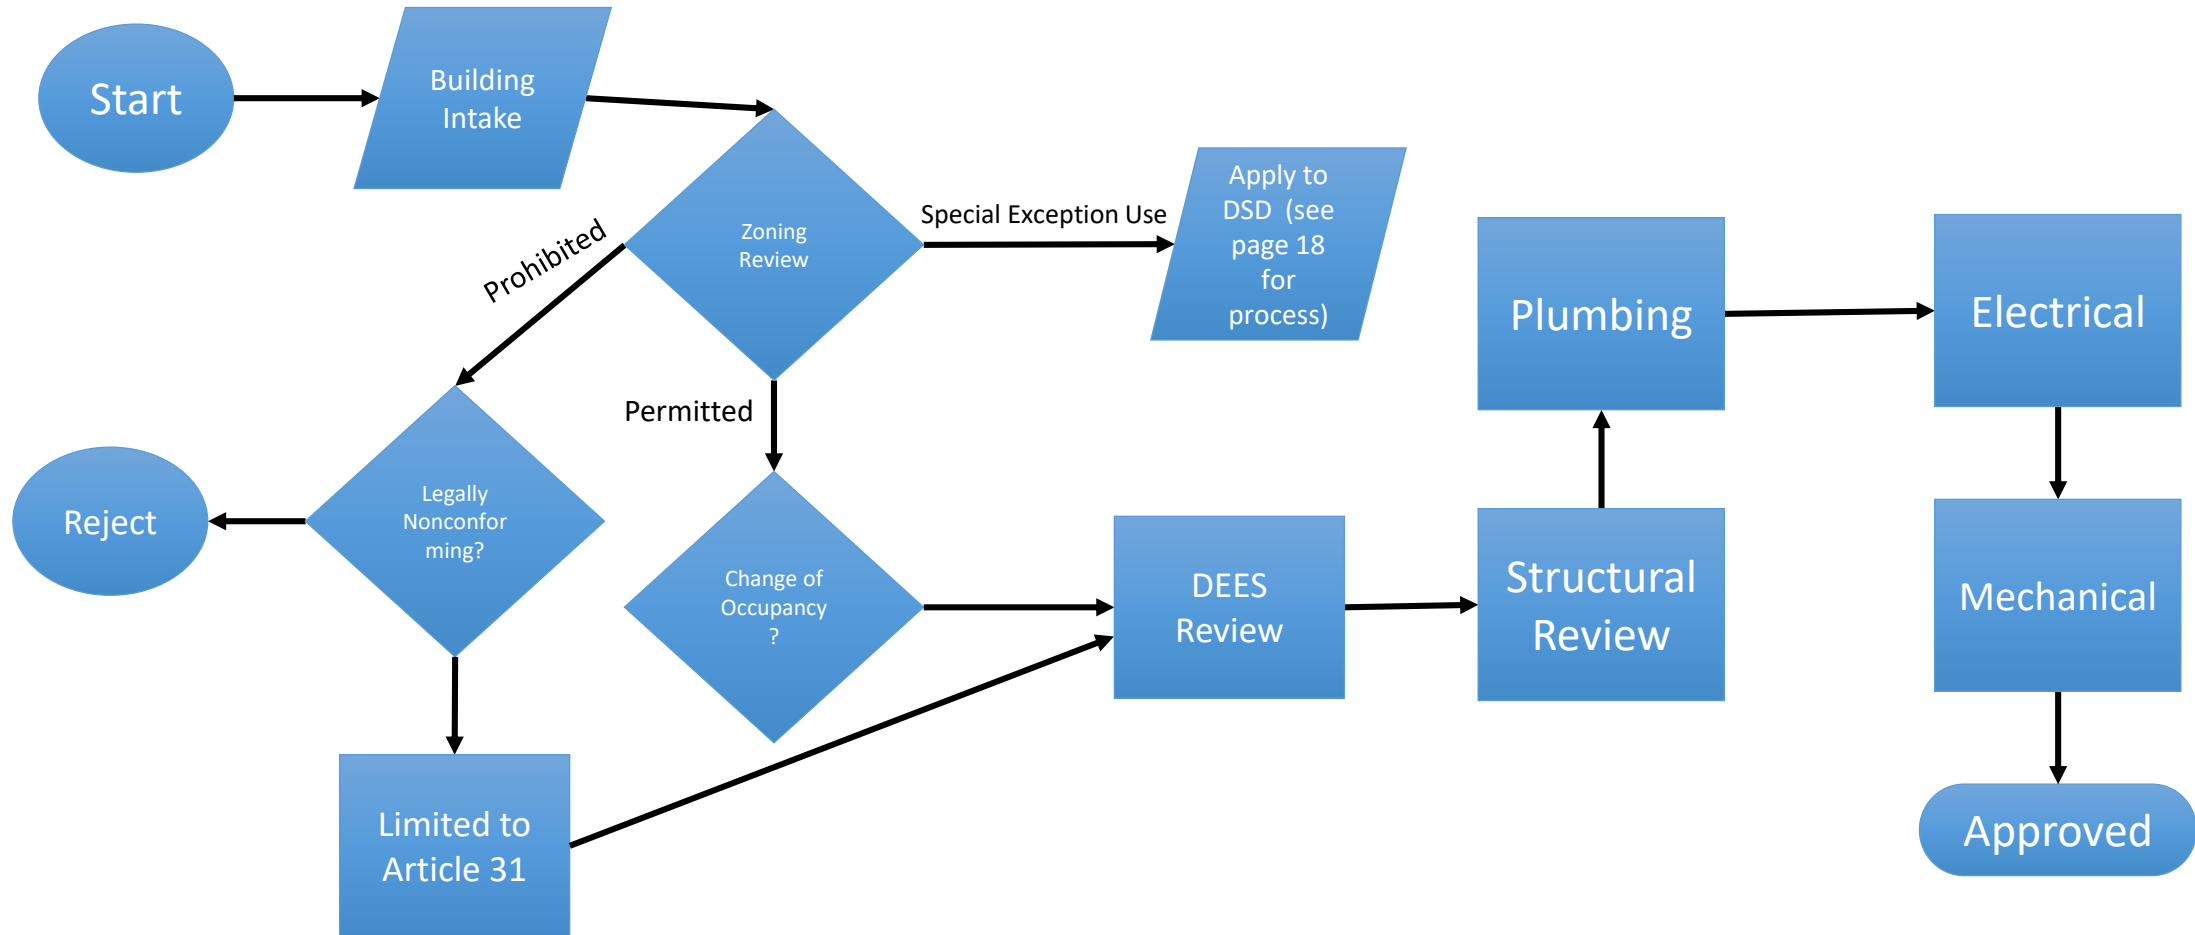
Start

Building Intake

Zoning Review

Special Exception Use

Apply to DSD (see page 18 for process)

Prohibited

Permitted

Legally Nonconforming?

Reject

Change of Occupancy ?

DEES Review

Structural Review

Plumbing

Electrical

Mechanical

Approved

Limited to Article 31